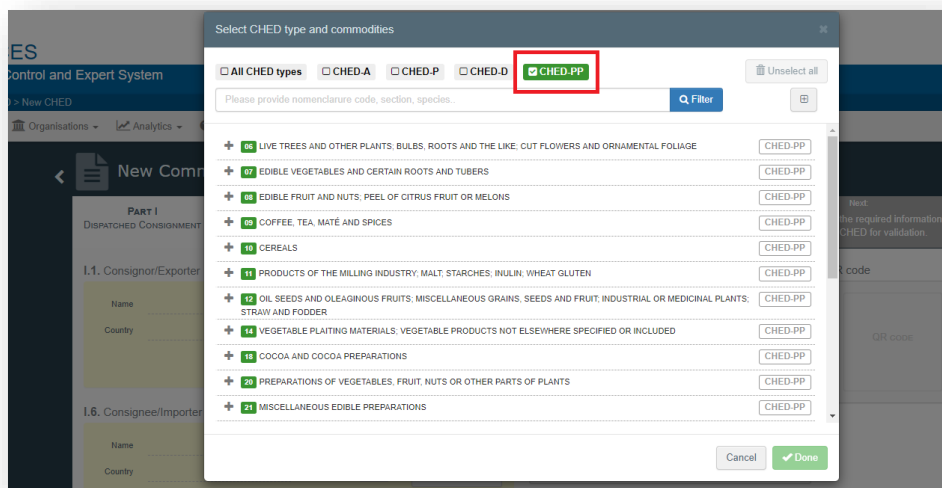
ES
Control and Expert System
> New CHED
Organisations Analytics
New Comm
PART I
DISPATCHED CONSIGNMENT
I.1. Consignor/Exporter
Name
Country
I.6. Consignee/Importer
Name
Country
Next
the required information
CHED for validation.
R code
QR code

Select CHED type and commodities

All CHED types CHED-A CHED-P CHED-D CHED-PP
Unselect all
Please provide nomenclature code, section, species...
Filter

06 LIVE TREES AND OTHER PLANTS; BULBS, ROOTS AND THE LIKE, CUT FLOWERS AND ORNAMENTAL FOLIAGE CHED-PP
07 EDIBLE VEGETABLES AND CERTAIN ROOTS AND TUBERS CHED-PP
08 EDIBLE FRUIT AND NUTS; PEEL OF CITRUS FRUIT OR MELONS CHED-PP
09 COFFEE, TEA, MATÉ AND SPICES CHED-PP
10 CEREALS CHED-PP
11 PRODUCTS OF THE MILLING INDUSTRY; MALT; STARCHES; INULIN; WHEAT GLUTEN CHED-PP
12 OIL SEEDS AND OLEAGINOUS FRUITS; MISCELLANEOUS GRAINS, SEEDS AND FRUIT; INDUSTRIAL OR MEDICINAL PLANTS; STRAW AND FODDER CHED-PP
14 VEGETABLE PLAITING MATERIALS; VEGETABLE PRODUCTS NOT ELSEWHERE SPECIFIED OR INCLUDED CHED-PP
18 COCOA AND COCOA PREPARATIONS CHED-PP
20 PREPARATIONS OF VEGETABLES, FRUIT, NUTS OR OTHER PARTS OF PLANTS CHED-PP
21 MISCELLANEOUS EDIBLE PREPARATIONS CHED-PP

Cancel Done